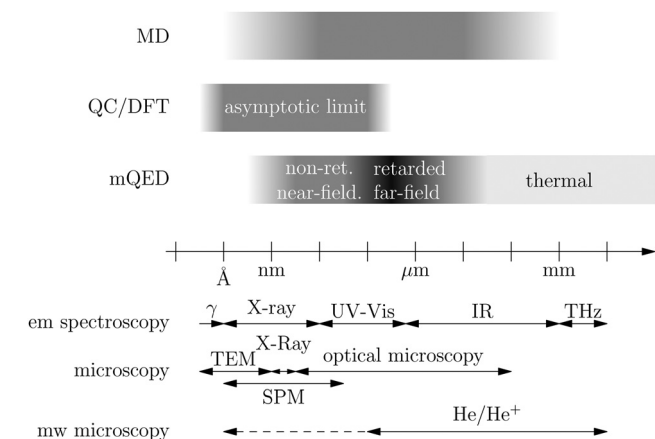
MD

QC/DFT

asymptotic limit

mQED

non-ret. near-field.

retarded far-field

thermal

Å

nm

$\mu$m

mm

em spectroscopy

$\gamma$

X-ray

UV-Vis

IR

THz

microscopy

TEM

X-Ray

optical microscopy

SPM

mw microscopy

He/He$^+$